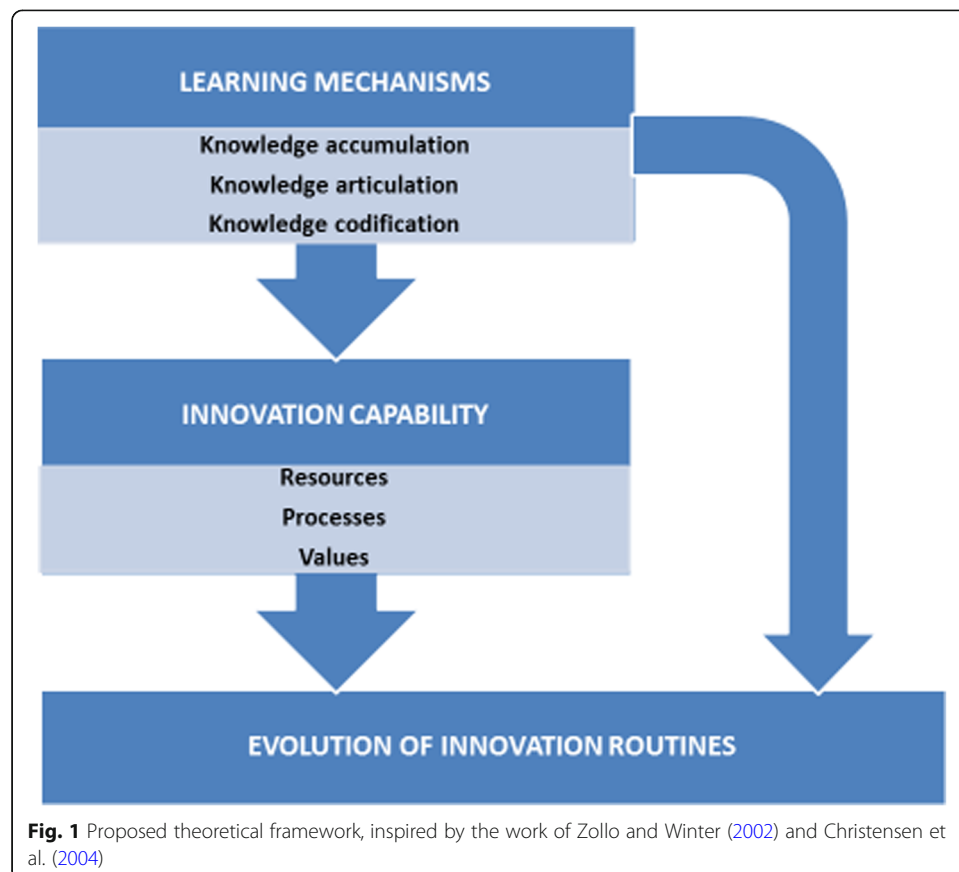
LEARNING MECHANISMS

Knowledge accumulation
Knowledge articulation
Knowledge codification

INNOVATION CAPABILITY

Resources
Processes
Values

EVOLUTION OF INNOVATION ROUTINES

Fig. 1 Proposed theoretical framework, inspired by the work of Zollo and Winter (2002) and Christensen et al. (2004)